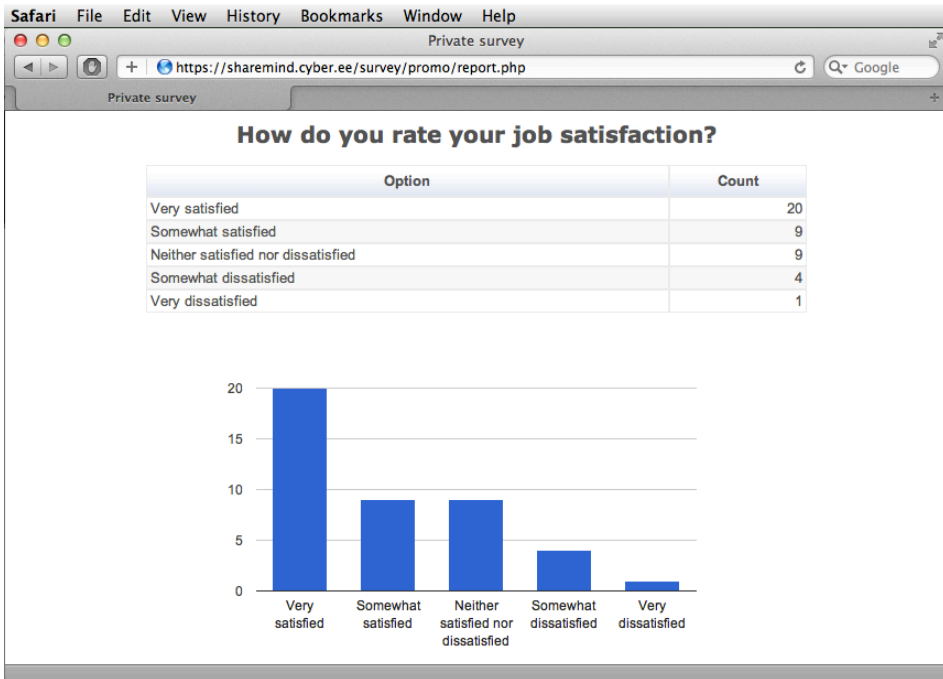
Safari File Edit View History Bookmarks Window Help

Private survey

https://sharemind.cyber.ee/survey/promo/report.php

Google

Private survey

How do you rate your job satisfaction?

| Option | Count |
|---|---|
| Very satisfied | 20 |
| Somewhat satisfied | 9 |
| Neither satisfied nor dissatisfied | 9 |
| Somewhat dissatisfied | 4 |
| Very dissatisfied | 1 |

20
15
10
5
0

Very satisfied
Somewhat satisfied
Neither satisfied nor dissatisfied
Somewhat dissatisfied
Very dissatisfied